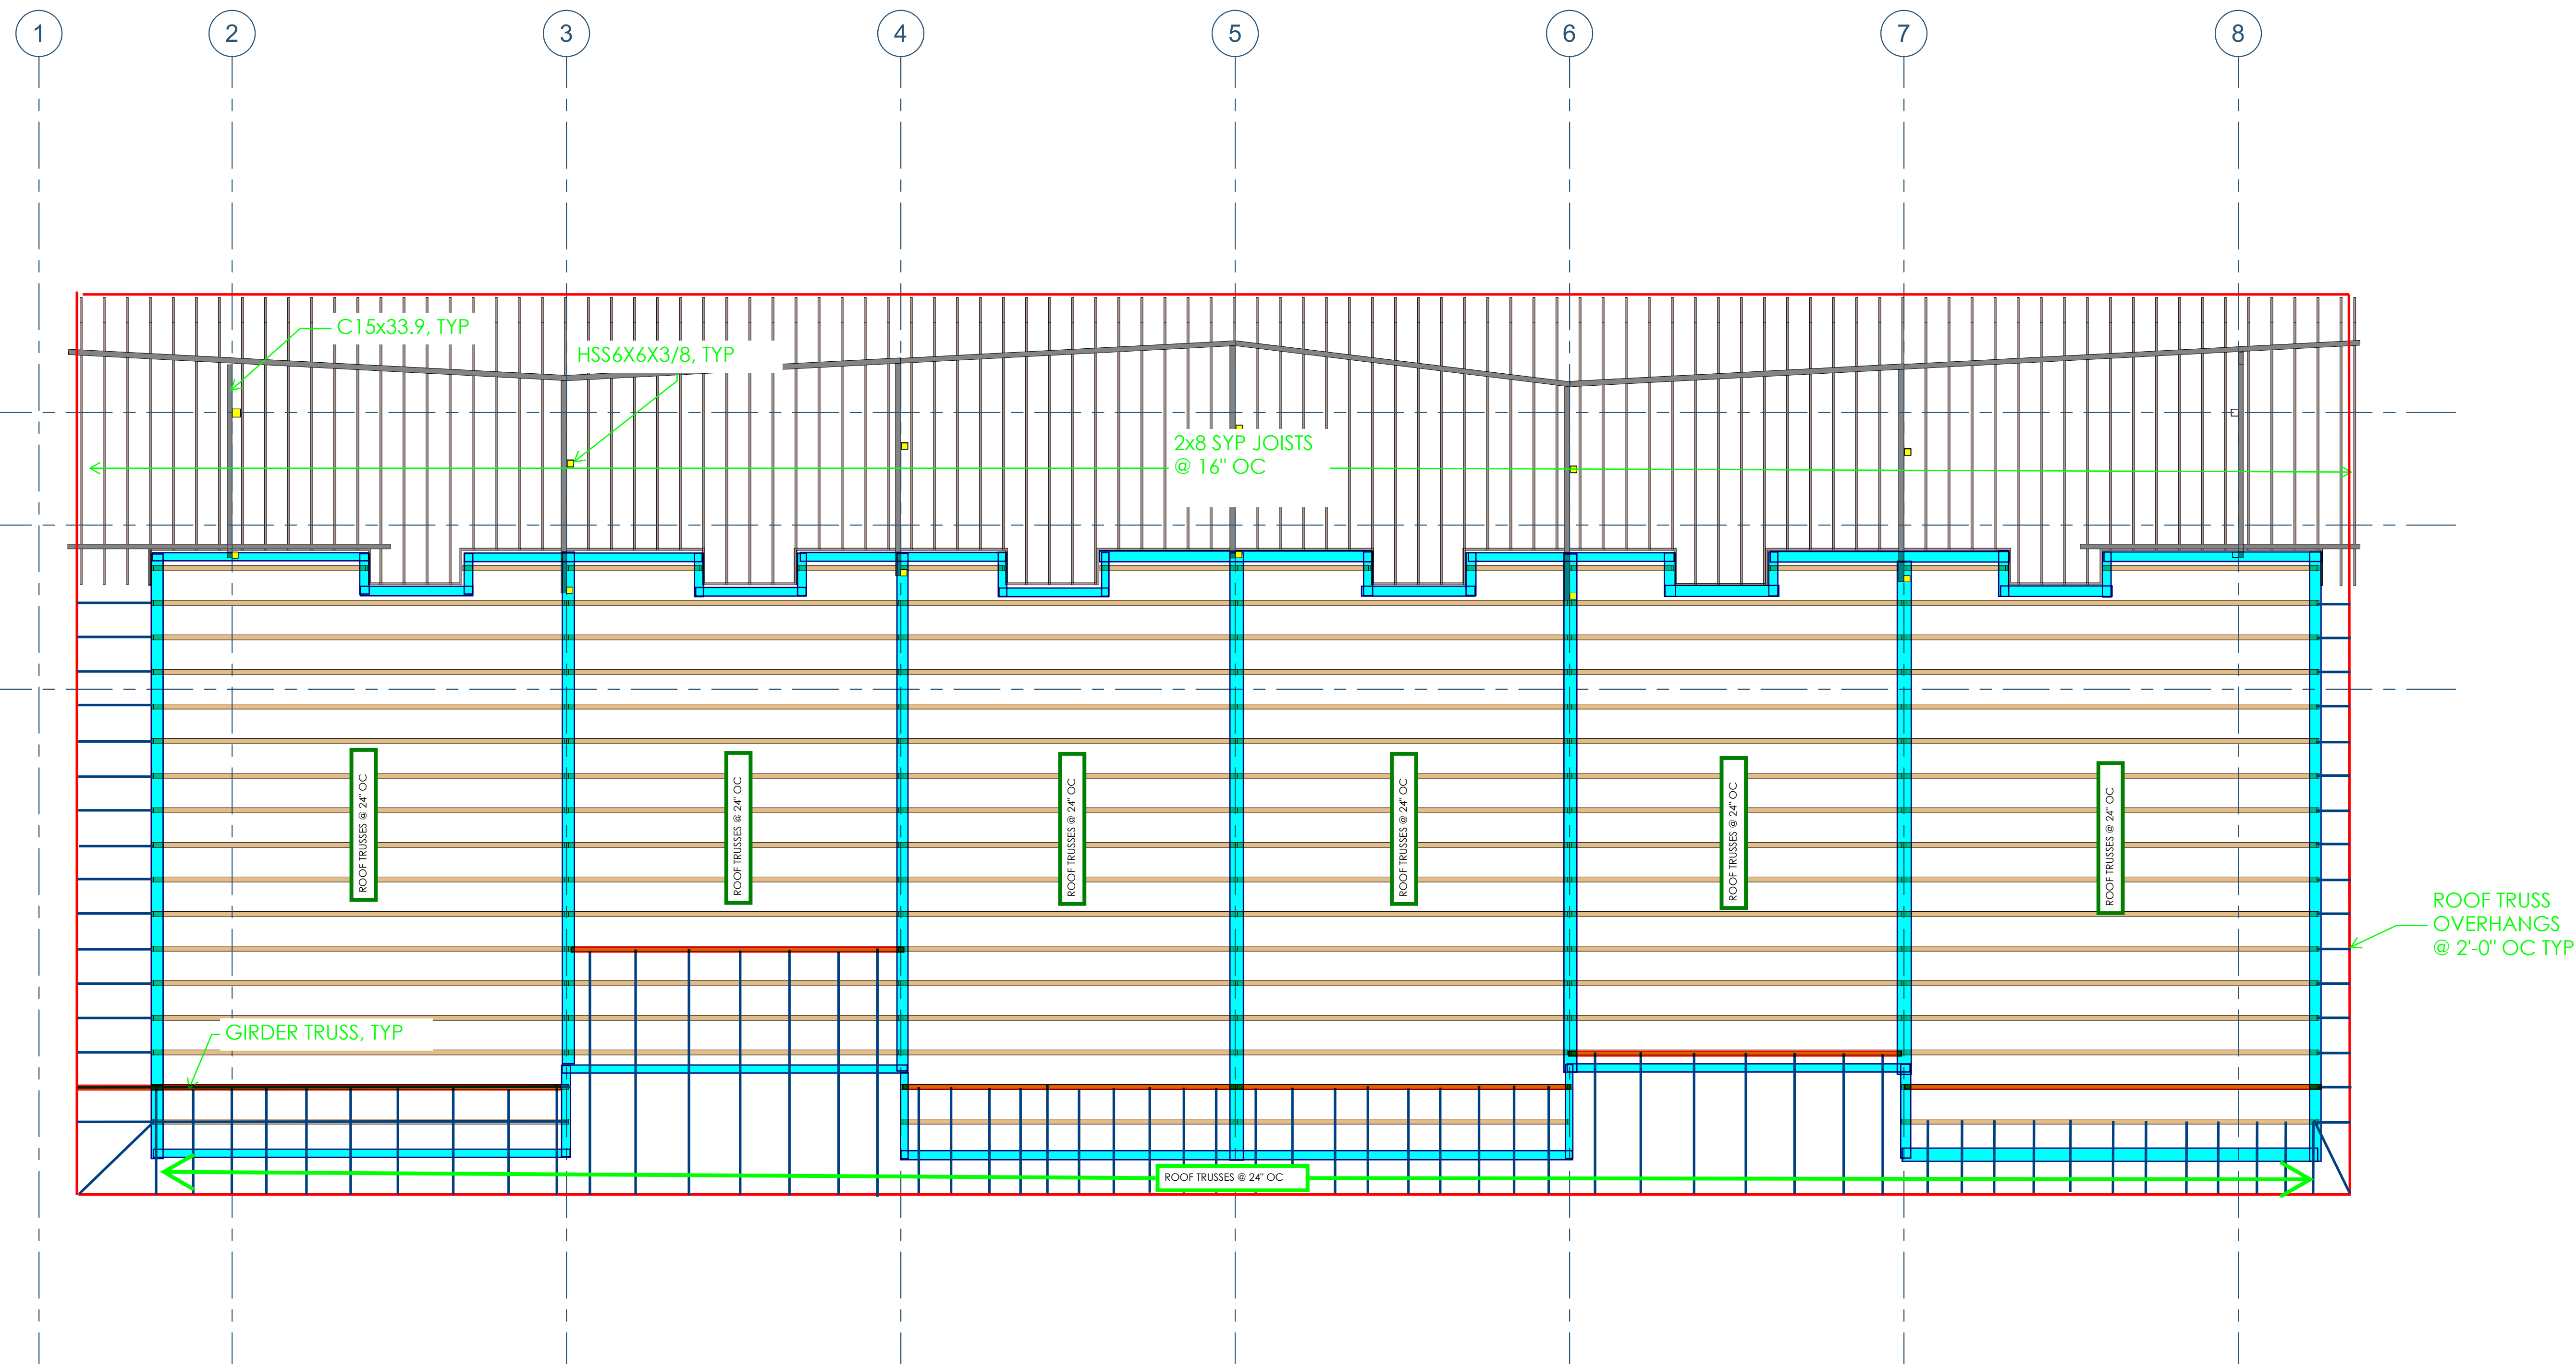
1
2
3
4
5
6
7
8

C15x33.9, TYP
HSS6X6X3/8, TYP
2x8 SYP JOISTS @ 16" OC

ROOF TRUSSES @ 24" OC
ROOF TRUSSES @ 24" OC
ROOF TRUSSES @ 24" OC
ROOF TRUSSES @ 24" OC
ROOF TRUSSES @ 24" OC
ROOF TRUSSES @ 24" OC

ROOF TRUSS OVERHANGS @ 2'-0" OC TYP

GIRDER TRUSS, TYP

ROOF TRUSSES @ 24" OC